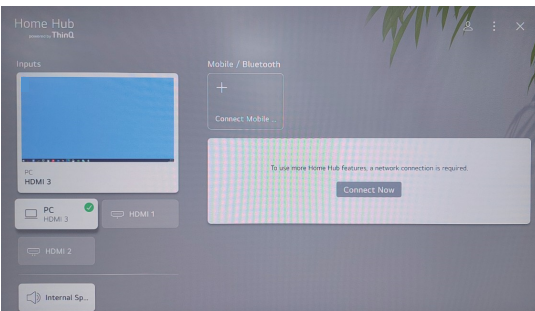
Home Hub
powered by ThinQ

Inputs

PC
HDMI 3

PC
HDMI 3

HDMI 1

HDMI 2

Internal Sp...

Mobile / Bluetooth

+

Connect Mobile ...

To use more Home Hub features, a network connection is required.

Connect Now